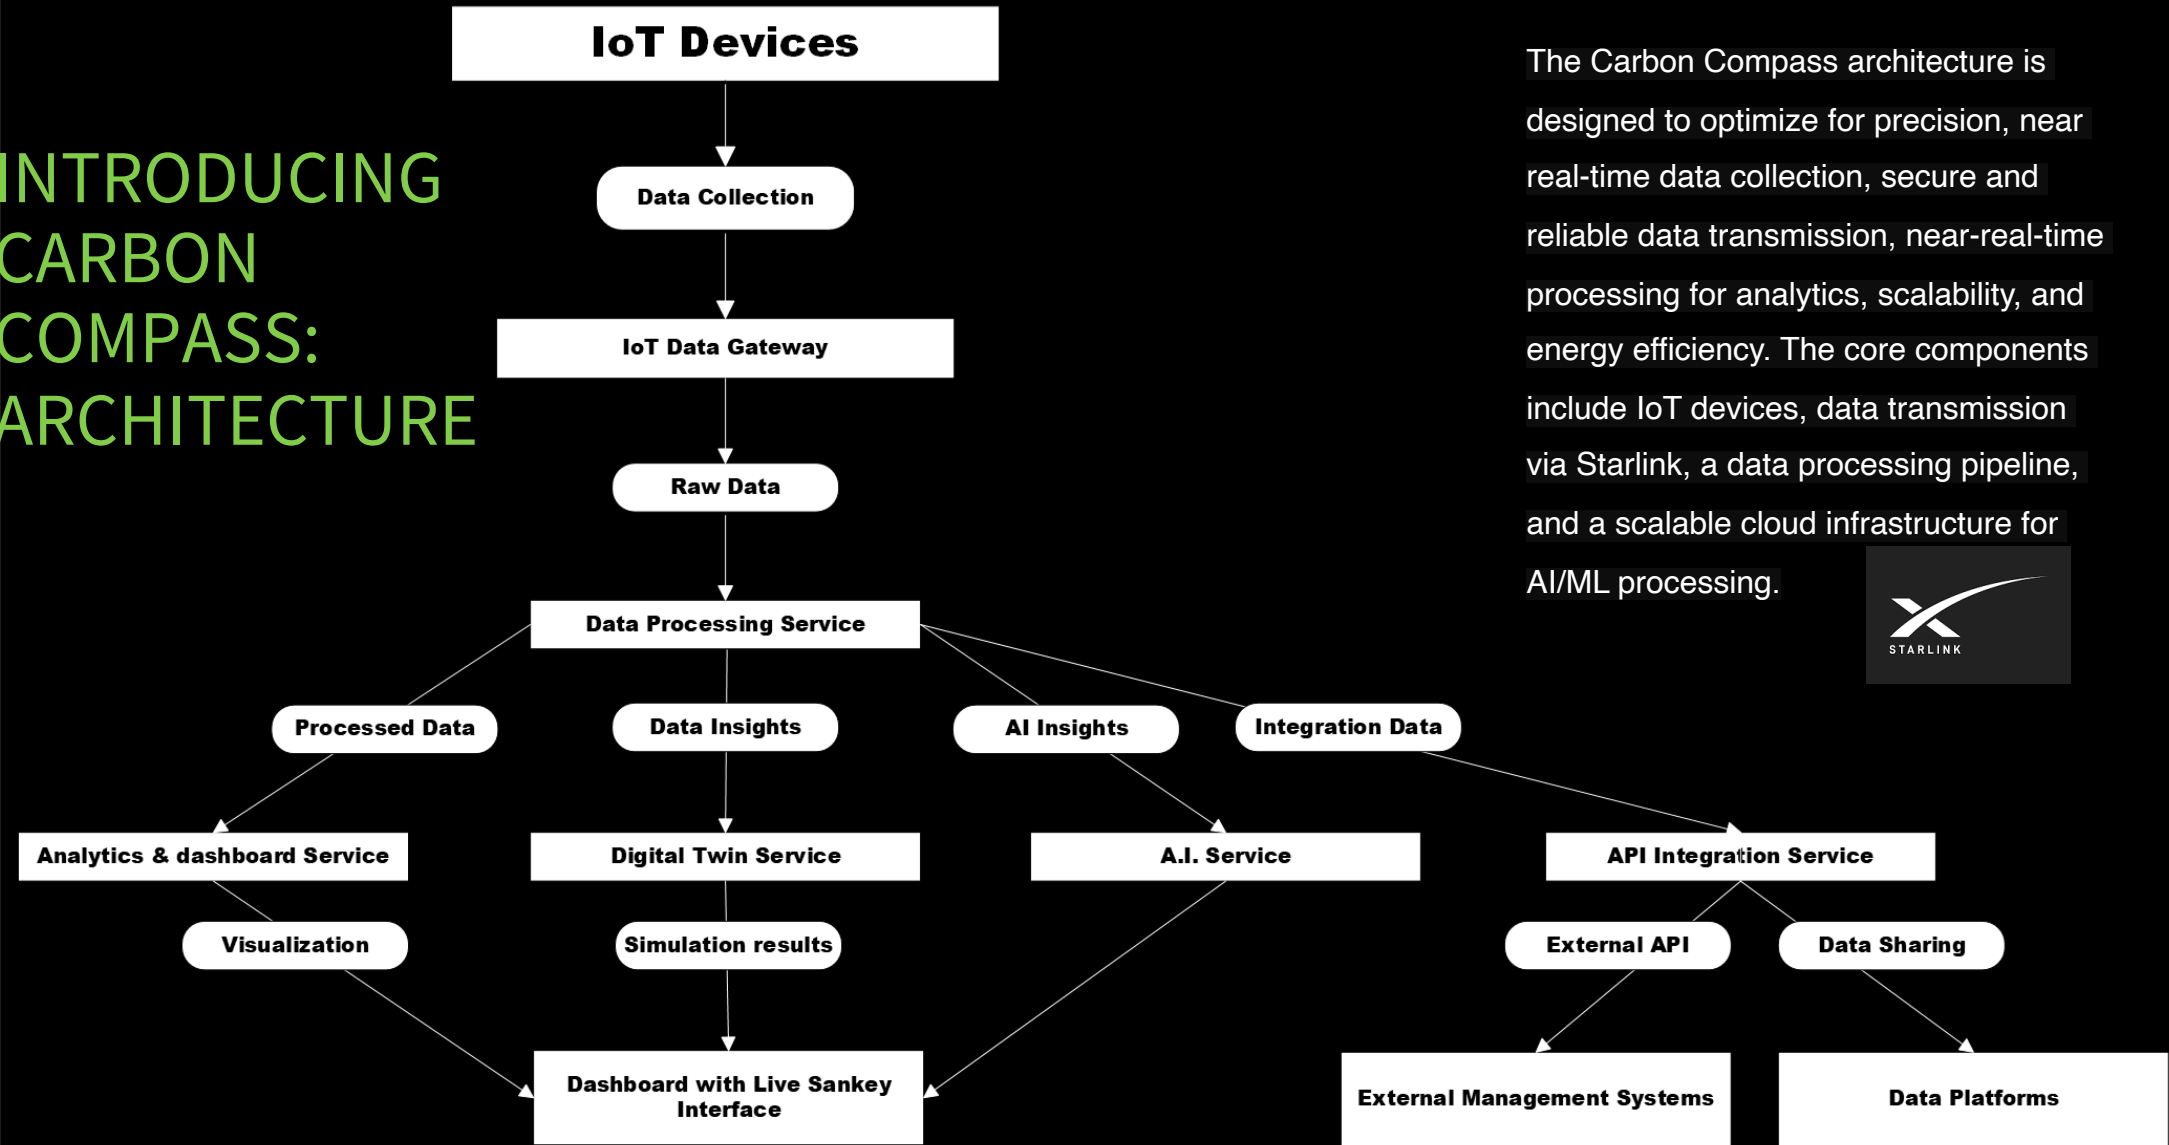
INTRODUCING CARBON COMPASS: ARCHITECTURE

IoT Devices

Data Collection

IoT Data Gateway

Raw Data

Data Processing Service

Processed Data

Data Insights

AI Insights

Integration Data

Analytics & dashboard Service

Digital Twin Service

A.I. Service

API Integration Service

Visualization

Simulation results

External API

Data Sharing

Dashboard with Live Sankey Interface

External Management Systems

Data Platforms

The Carbon Compass architecture is designed to optimize for precision, near real-time data collection, secure and reliable data transmission, near-real-time processing for analytics, scalability, and energy efficiency. The core components include IoT devices, data transmission via Starlink, a data processing pipeline, and a scalable cloud infrastructure for AI/ML processing.

STARLINK